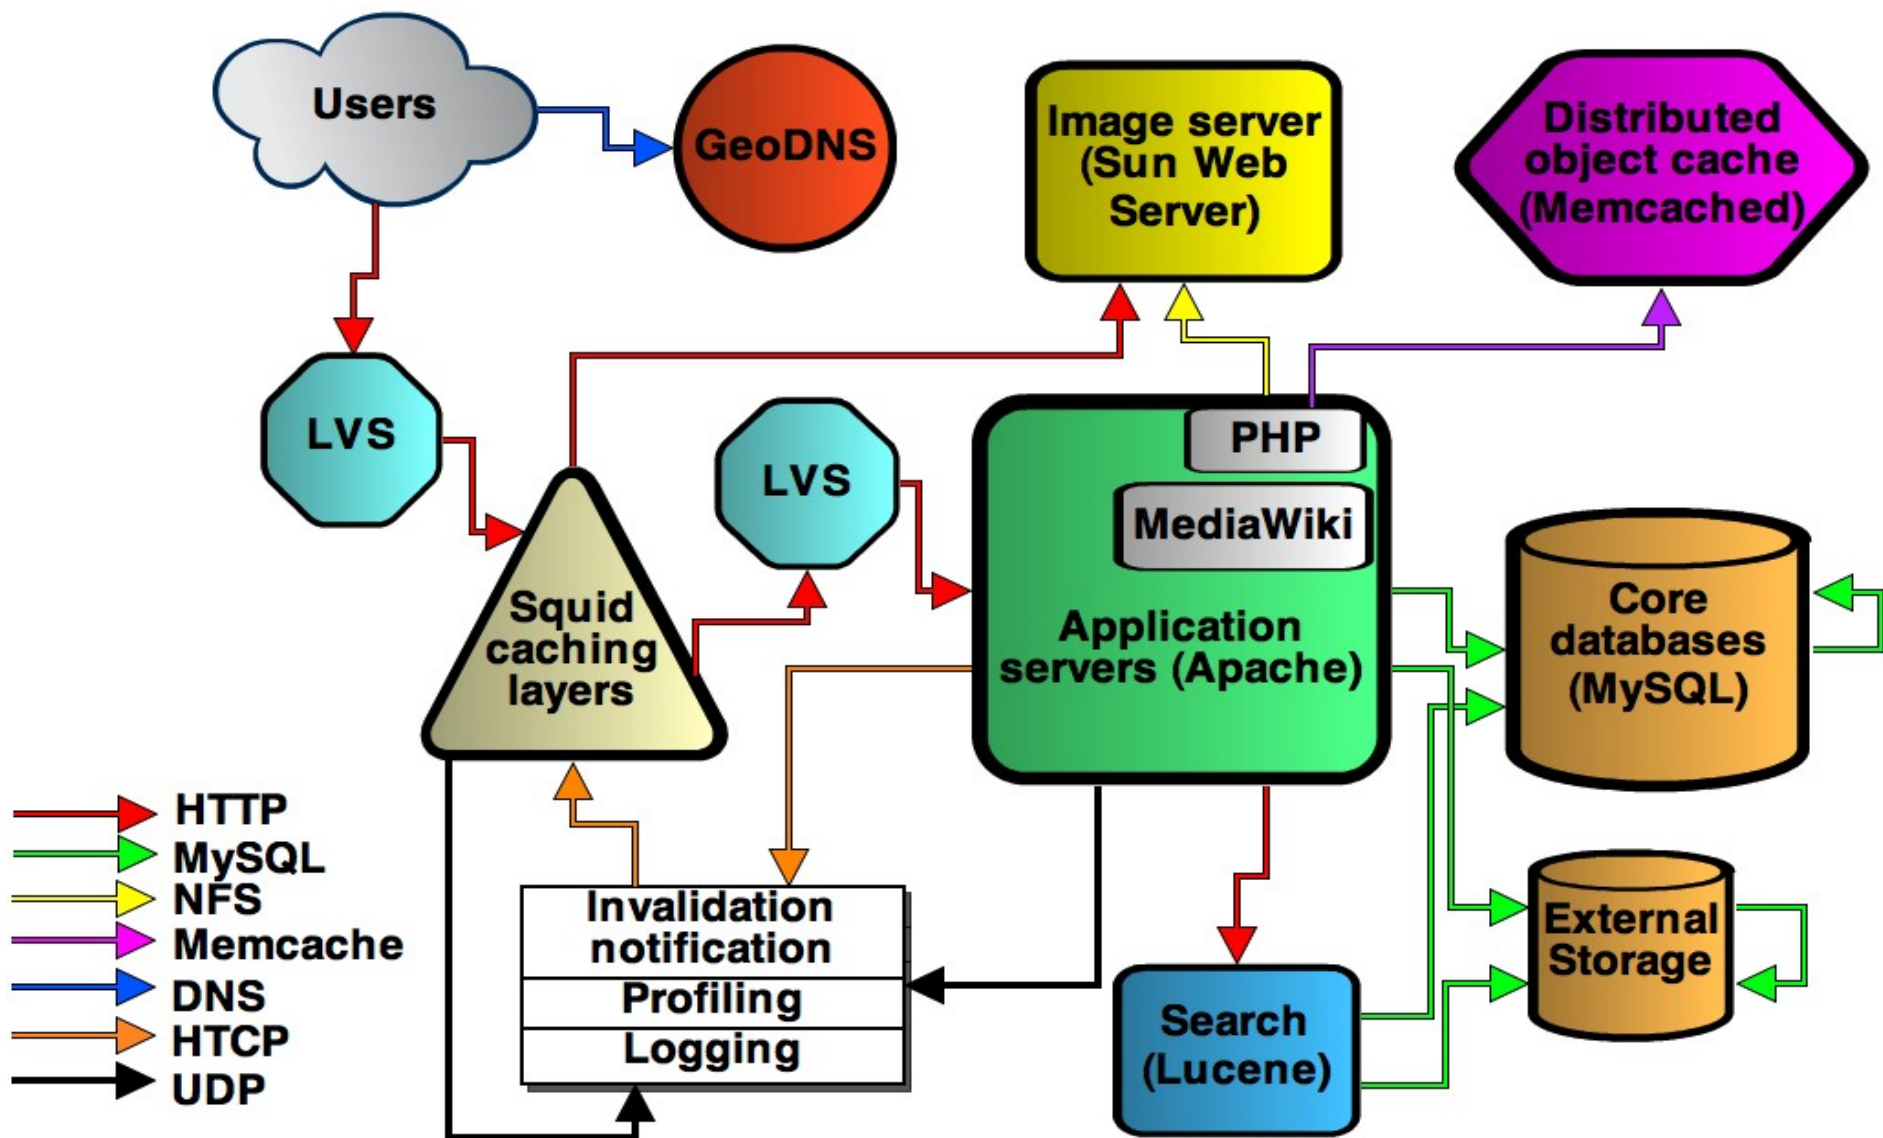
Users

GeoDNS

Image server (Sun Web Server)

Distributed object cache (Memcached)

LVS

LVS

PHP

MediaWiki

Application servers (Apache)

Squid caching layers

Core databases (MySQL)

HTTP
MySQL
NFS
Memcache
DNS
HTCP
UDP

Invalidation notification
Profiling
Logging

External Storage

Search (Lucene)